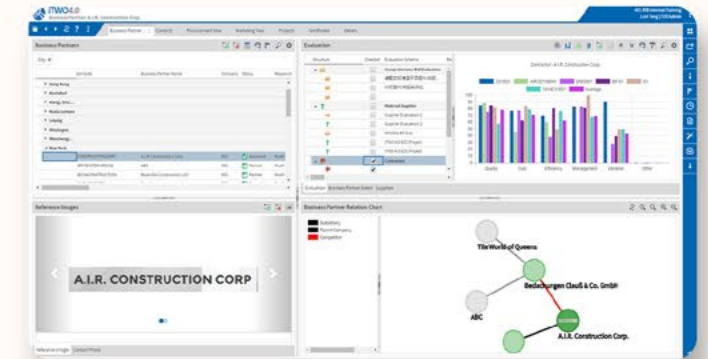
iTWO 4.0
Business Partner A.I.R. Construction Corp

Business Partner | Contacts | Procurement View | Marketing View | Projects | Certificates | Details

Business Partners
Evaluation
Evaluation: A.I.R. Construction Corp.
Quality | Cost | Efficiency | Management | Variance | Other

Structure | Checked | Evaluation Schema
Material Supplier

Evaluation | Business Partner Detail | Suppliers

Reference Images
A.I.R. CONSTRUCTION CORP

Business Partner Relation Chart
Subsidiary
Parent Company
Competitor

The World of Queens
Bedachungen Clauß & Co. GmbH
ABC
A.I.R. Construction Corp.